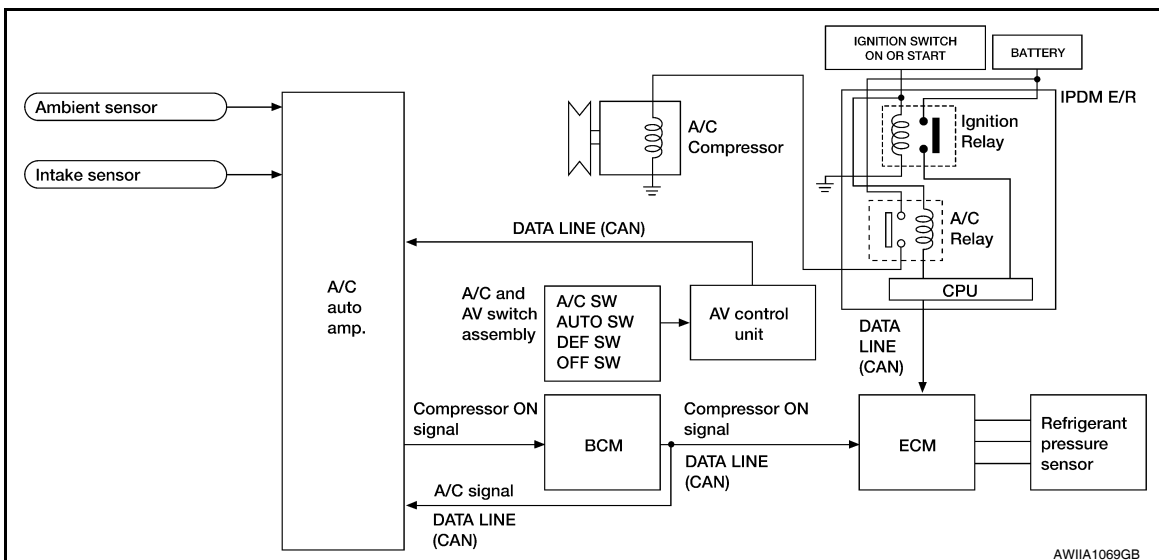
IGNITION SWITCH ON OR START

BATTERY

IPDM E/R

Ambient sensor

Intake sensor

A/C Compressor

Ignition Relay

A/C Relay

DATA LINE (CAN)

CPU

A/C auto amp.

A/C and AV switch assembly

A/C SW
AUTO SW
DEF SW
OFF SW

AV control unit

DATA LINE (CAN)

Compressor ON signal

BCM

Compressor ON signal

ECM

Refrigerant pressure sensor

DATA LINE (CAN)

A/C signal

DATA LINE (CAN)

AWIIA1069GB